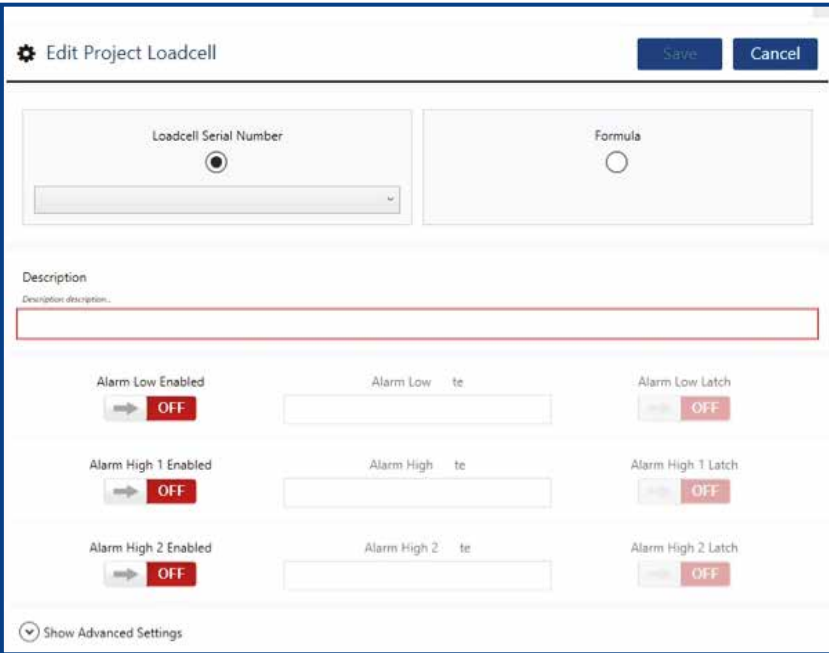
Edit Project Loadcell

Save

Cancel

Loadcell Serial Number

Formula

Description

Description description...

Alarm Low Enabled

OFF

Alarm Low te

Alarm Low Latch

OFF

Alarm High 1 Enabled

OFF

Alarm High te

Alarm High 1 Latch

OFF

Alarm High 2 Enabled

OFF

Alarm High 2 te

Alarm High 2 Latch

OFF

Show Advanced Settings